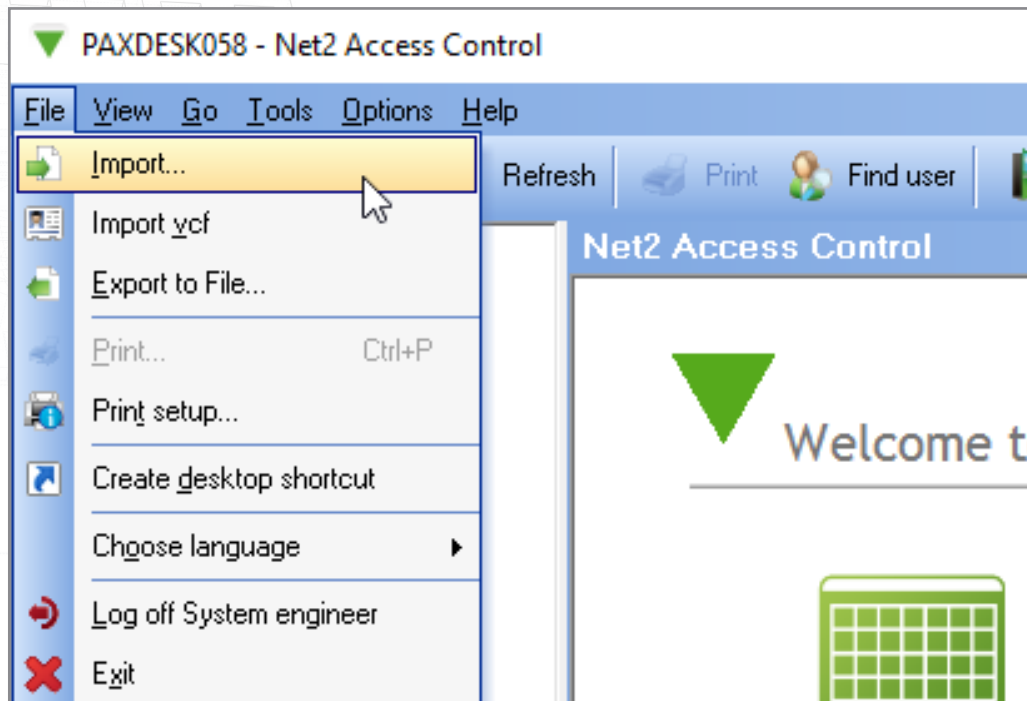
PAXDESK058 - Net2 Access Control

File View Go Tools Options Help

Import...

Import vcf

Export to File...

Print... Ctrl+P

Print setup...

Create desktop shortcut

Choose language

Log off System engineer

Exit

Refresh

Print

Find user

Net2 Access Control

Welcome t